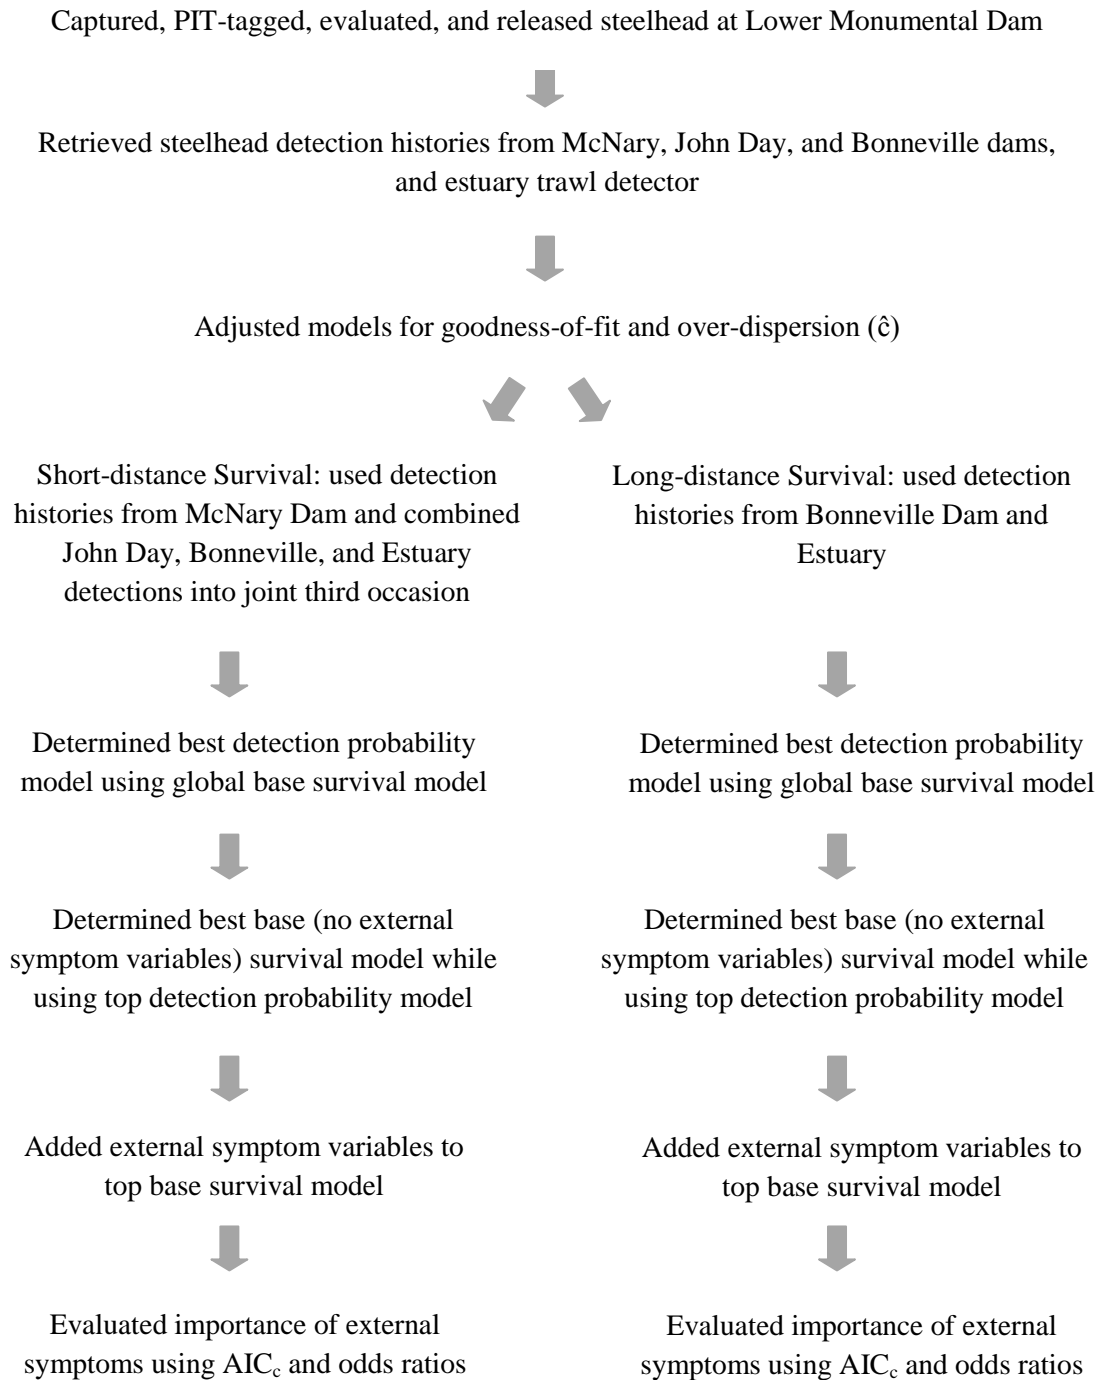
Captured, PIT-tagged, evaluated, and released steelhead at Lower Monumental Dam

Retrieved steelhead detection histories from McNary, John Day, and Bonneville dams, and estuary trawl detector

Adjusted models for goodness-of-fit and over-dispersion ($\hat{c}$)

Short-distance Survival: used detection histories from McNary Dam and combined John Day, Bonneville, and Estuary detections into joint third occasion

Determined best detection probability model using global base survival model

Determined best base (no external symptom variables) survival model while using top detection probability model

Added external symptom variables to top base survival model

Evaluated importance of external symptoms using $AIC_c$ and odds ratios

Long-distance Survival: used detection histories from Bonneville Dam and Estuary

Determined best detection probability model using global base survival model

Determined best base (no external symptom variables) survival model while using top detection probability model

Added external symptom variables to top base survival model

Evaluated importance of external symptoms using $AIC_c$ and odds ratios